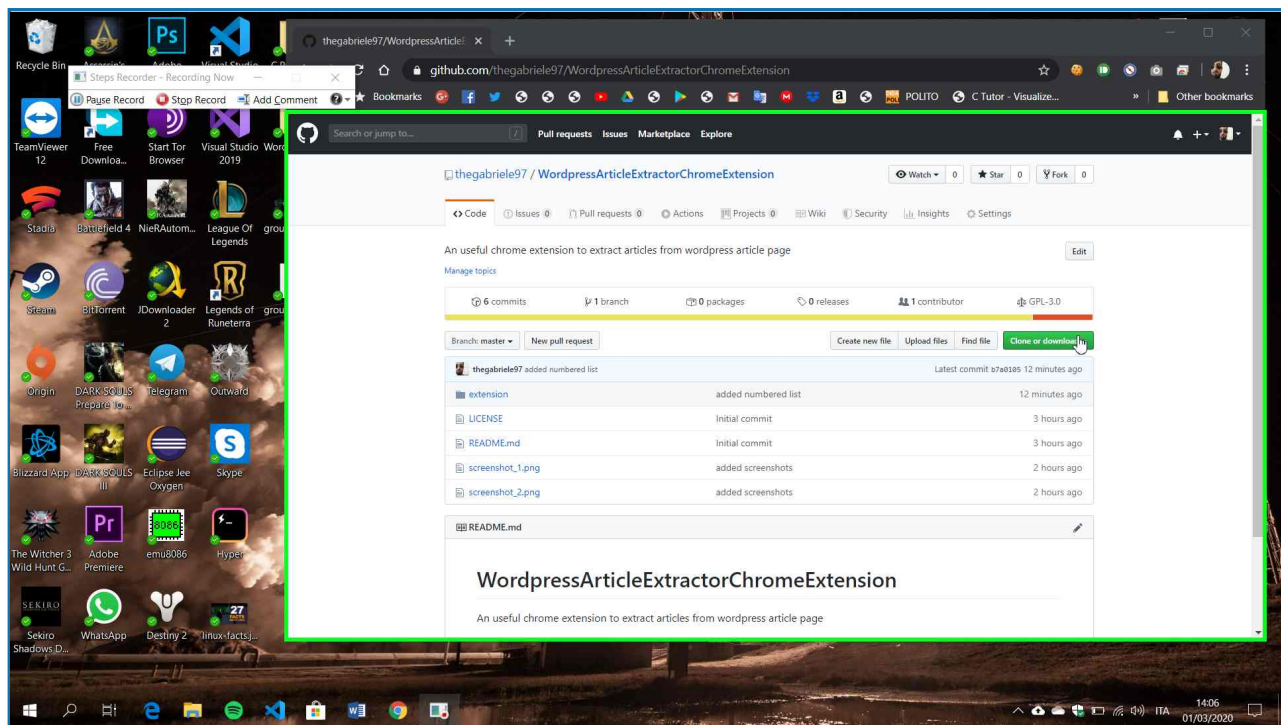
Recycle Bin Assassin's Adobe Visual Studio C Pr

Steps Recorder - Recording Now

Pause Record Stop Record Add Comment

TeamViewer 12 Free Downloa... Start Tor Browser Visual Studio 2019 Wor

Stadia Battlefield 4 NieRAutom... League Of Legends grou

Steam BitTorrent JDownloader 2 Legends of Runeterra grou

Origin DARK SOULS Prepare to... Telegram Outward

Blizzard App DARK SOULS III Eclipse Jee Oxygen Skype

The Witcher 3 Wild Hunt G... Adobe Premiere emu8086 Hyper

Sekiro Shadows D... WhatsApp Destiny 2 linux-facts.j...

thegabriele97/WordpressArticleE ×

github.com/thegabriele97/WordpressArticleExtractorChromeExtension

Bookmarks POLITO C Tutor - Visualize... Other bookmarks

Search or jump to... Pull requests Issues Marketplace Explore

thegabriele97 / WordpressArticleExtractorChromeExtension

Watch 0 Star 0 Fork 0

Code Issues 0 Pull requests 0 Actions Projects 0 Wiki Security Insights Settings

An useful chrome extension to extract articles from wordpress article page

Edit

Manage topics

6 commits 1 branch 0 packages 0 releases 1 contributor GPL-3.0

Branch: master New pull request Create new file Upload files Find file Clone or download

thegabriele97 added numbered list Latest commit b7a0105 12 minutes ago

| | | |
|---|---|---|
| extension | added numbered list | 12 minutes ago |
| LICENSE | Initial commit | 3 hours ago |
| README.md | Initial commit | 3 hours ago |
| screenshot_1.png | added screenshots | 2 hours ago |
| screenshot_2.png | added screenshots | 2 hours ago |

README.md

WordpressArticleExtractorChromeExtension

An useful chrome extension to extract articles from wordpress article page

ITA 14:06 01/03/2020